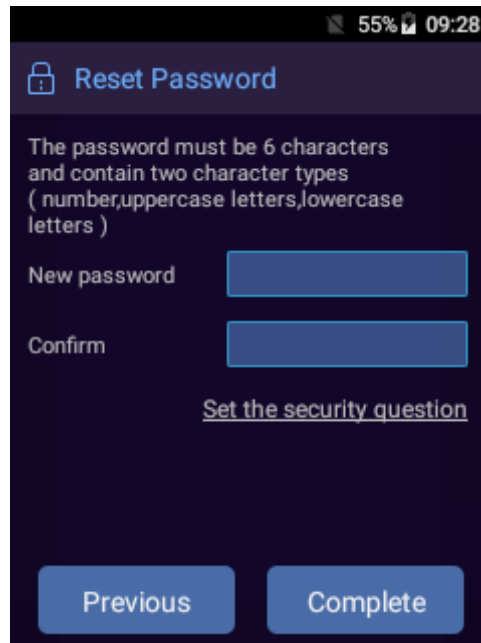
55% 09:28

Reset Password

The password must be 6 characters and contain two character types ( number,uppercase letters,lowercase letters )

New password

Confirm

Set the security question

Previous

Complete